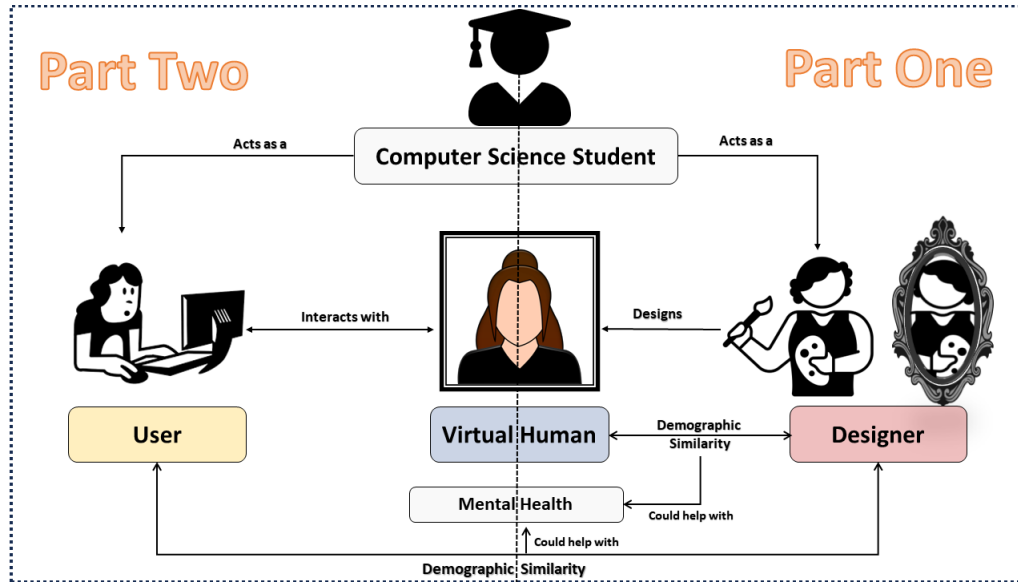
Part Two

Part One

Computer Science Student

Acts as a

Acts as a

Interacts with

Designs

User

Virtual Human

Demographic Similarity

Designer

Mental Health

Could help with

Could help with

Demographic Similarity